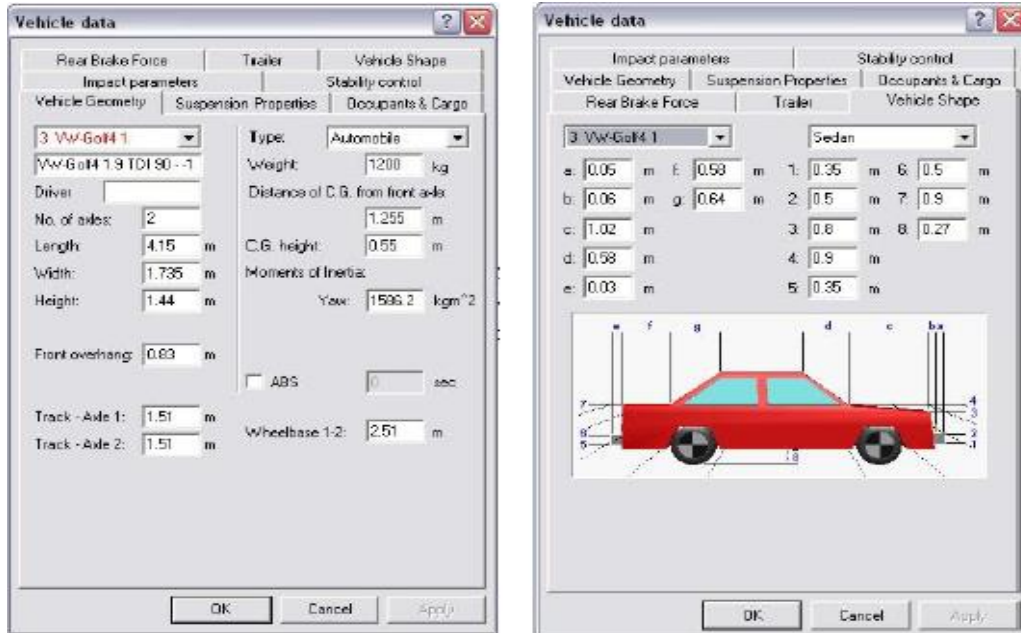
Vehicle data

Rear Brake Force | Trailer | Vehicle Shape
Impact parameters | Stability control
Vehicle Geometry | Suspension Properties | Occupants & Cargo

3 VW-Golf4 1
VW-Golf4 1.9 TDI 90 - -1
Driver
No. of axles: 2
Length: 4.15 m
Width: 1.735 m
Height: 1.44 m

Front overhang: 0.83 m

Track - Axle 1: 1.51 m
Track - Axle 2: 1.51 m

Type: Automobile
Weight: 1200 kg
Distance of C.G. from front axle:
1.255 m
C.G. height: 0.55 m
Moments of Inertia:
Yaw: 1586.2 kgm^2

ABS 0 sec

Wheelbase 1-2: 2.51 m

OK | Cancel | Apply

Vehicle data

Impact parameters | Stability control
Vehicle Geometry | Suspension Properties | Occupants & Cargo
Rear Brake Force | Trailer | Vehicle Shape

3 VW-Golf4 1
Sedan

a: 0.05 m f: 0.58 m 1: 0.35 m 6: 0.5 m
b: 0.06 m g: 0.64 m 2: 0.5 m 7: 0.9 m
c: 1.02 m 3: 0.8 m 8: 0.27 m
d: 0.58 m 4: 0.9 m
e: 0.03 m 5: 0.35 m

e f g d c b a
7 6 8 5 4 3 2 1

OK | Cancel | Apply